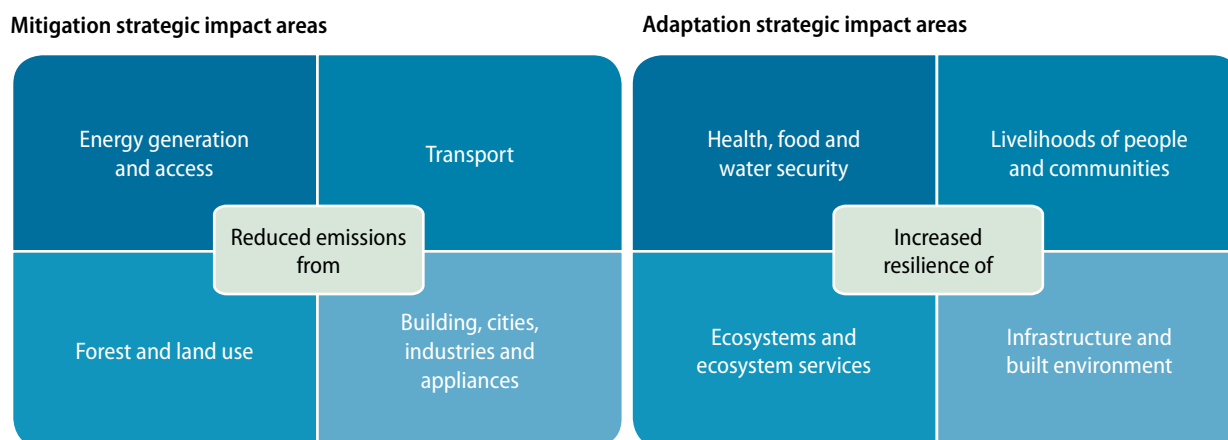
Mitigation strategic impact areas

Energy generation and access

Transport

Reduced emissions from

Forest and land use

Building, cities, industries and appliances

Adaptation strategic impact areas

Health, food and water security

Livelihoods of people and communities

Increased resilience of

Ecosystems and ecosystem services

Infrastructure and built environment